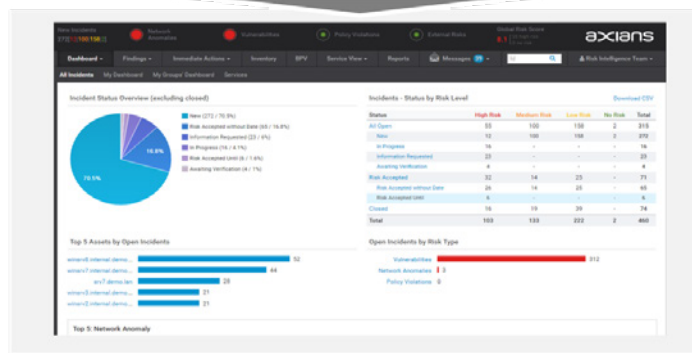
New Incidents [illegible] | Network Anomalies | Vulnerabilities | Policy Violations | External Risks | Global Risk Score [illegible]

axians

Dashboard | Findings | Immediate Actions | Inventory | BPV | Service View | Reports | Messages | Risk Intelligence Team

All Incidents | My Dashboard | My Groups' Dashboard | Services

Incident Status Overview (excluding closed)

New (272 / 70.5%)
Risk Accepted without Date (65 / 16.8%)
Information Requested (23 / 6%)
In Progress (16 / 4.1%)
Risk Accepted Until (6 / 1.6%)
Awaiting Verification (4 / 1%)

70.5%
16.8%

Incidents - Status by Risk Level

Download CSV

| Status | High Risk | Medium Risk | Low Risk | No Risk | Total |
|---|---|---|---|---|---|
| All Open | 55 | 100 | 158 | 2 | 315 |
| New | 12 | 100 | 158 | 2 | 272 |
| In Progress | 16 | - | - | - | 16 |
| Information Requested | 23 | - | - | - | 23 |
| Awaiting Verification | 4 | - | - | - | 4 |
| Risk Accepted | 32 | 14 | 23 | - | 71 |
| Risk Accepted without Date | 26 | 14 | 25 | - | 65 |
| Risk Accepted Until | 6 | - | - | - | 6 |
| Closed | 16 | 19 | 39 | - | 74 |
| Total | 103 | 133 | 222 | 2 | 460 |

Top 5 Assets by Open Incidents

winsrv8.internal.demo... 52
winsrv7.internal.demo... 44
srv7.demo.lan 28
winsrv3.internal.demo... 21
winsrv2.internal.demo... 21

Open Incidents by Risk Type

Vulnerabilities 312
Network Anomalies 3
Policy Violations 0

Top 5: Network Anomaly